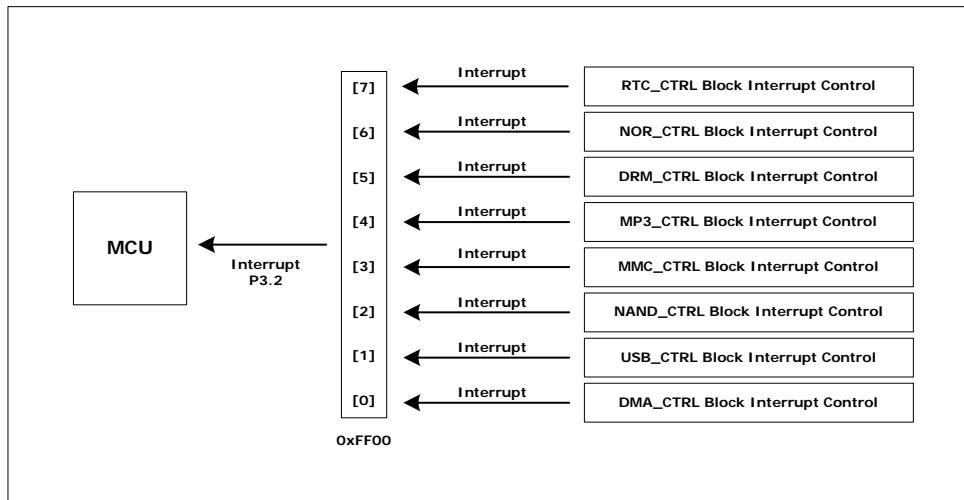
MCU

Interrupt
P3.2

[7]
[6]
[5]
[4]
[3]
[2]
[1]
[0]

0xFF00

Interrupt
RTC_CTRL Block Interrupt Control

Interrupt
NOR_CTRL Block Interrupt Control

Interrupt
DRM_CTRL Block Interrupt Control

Interrupt
MP3_CTRL Block Interrupt Control

Interrupt
MMC_CTRL Block Interrupt Control

Interrupt
NAND_CTRL Block Interrupt Control

Interrupt
USB_CTRL Block Interrupt Control

Interrupt
DMA_CTRL Block Interrupt Control